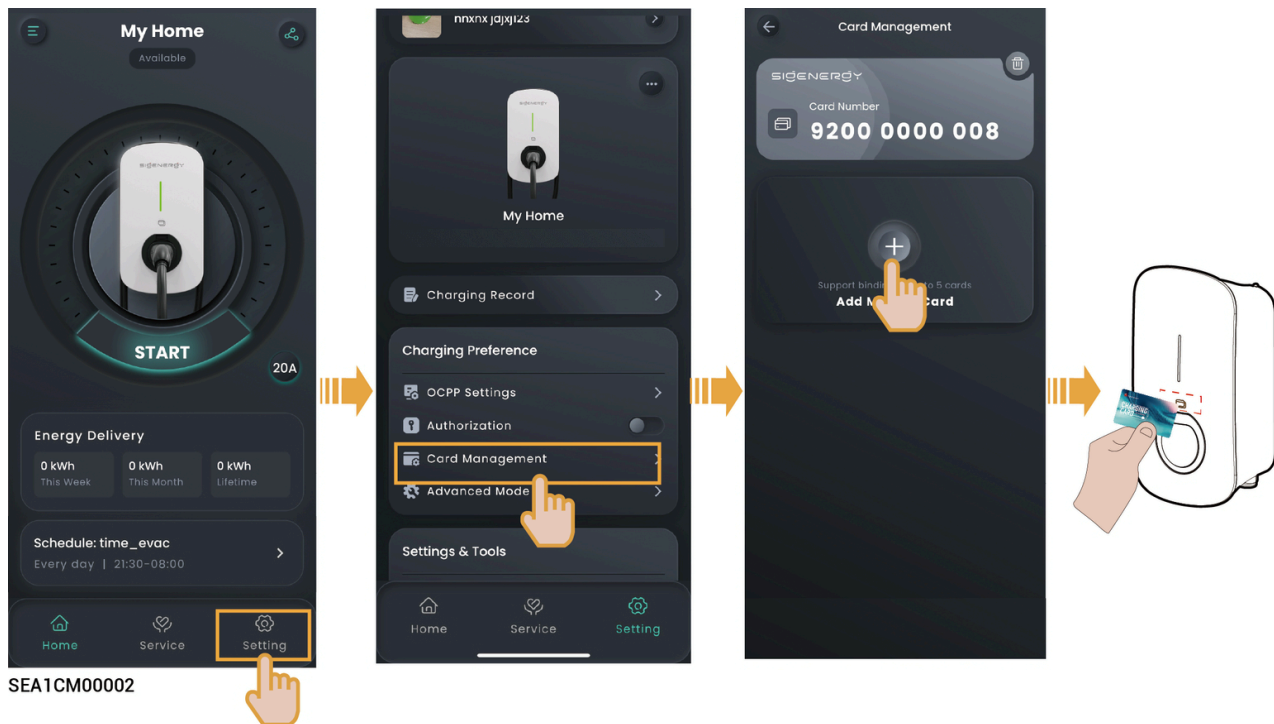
My Home
Available

SIGENERGY

START

20A

Energy Delivery

0 kWh
This Week

0 kWh
This Month

0 kWh
Lifetime

Schedule: time_evac
Every day | 21:30-08:00

Home
Service
Setting

SEA1CM00002

hhxhx jdjxjl23

My Home

Charging Record

Charging Preference

OCPP Settings

Authorization

Card Management

Advanced Mode

Settings & Tools

Home
Service
Setting

Card Management

SIGENERGY
Card Number
9200 0000 008

Support bindin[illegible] to 5 cards
Add M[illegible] Card

CHARGING CARD